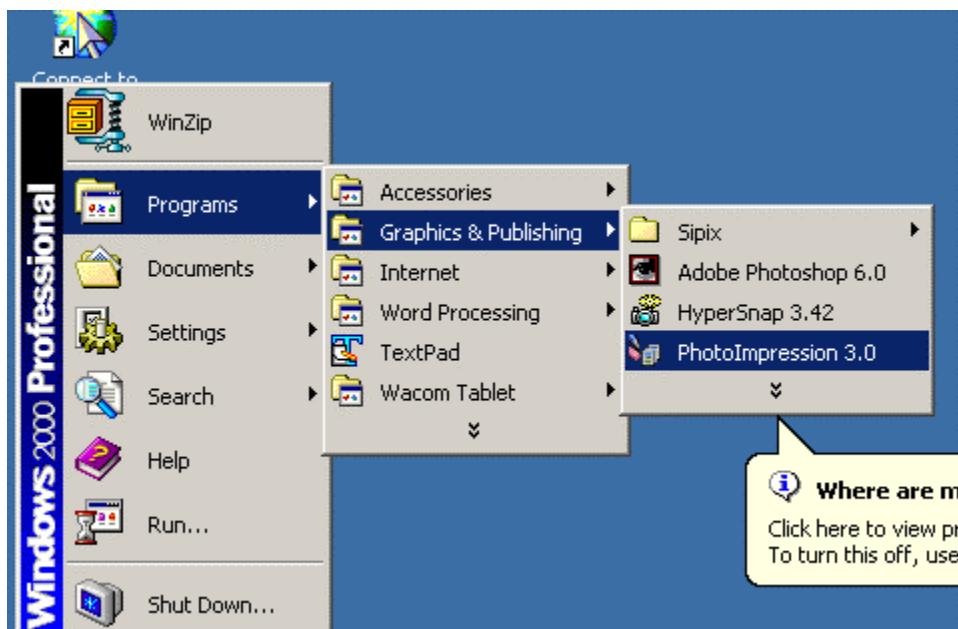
Connect to

Windows 2000 Professional

WinZip
Programs
Documents
Settings
Search
Help
Run...
Shut Down...

Accessories
Graphics & Publishing
Internet
Word Processing
TextPad
Wacom Tablet

Sipix
Adobe Photoshop 6.0
HyperSnap 3.42
PhotoImpression 3.0

Where are m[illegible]
Click here to view pr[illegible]
To turn this off, use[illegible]